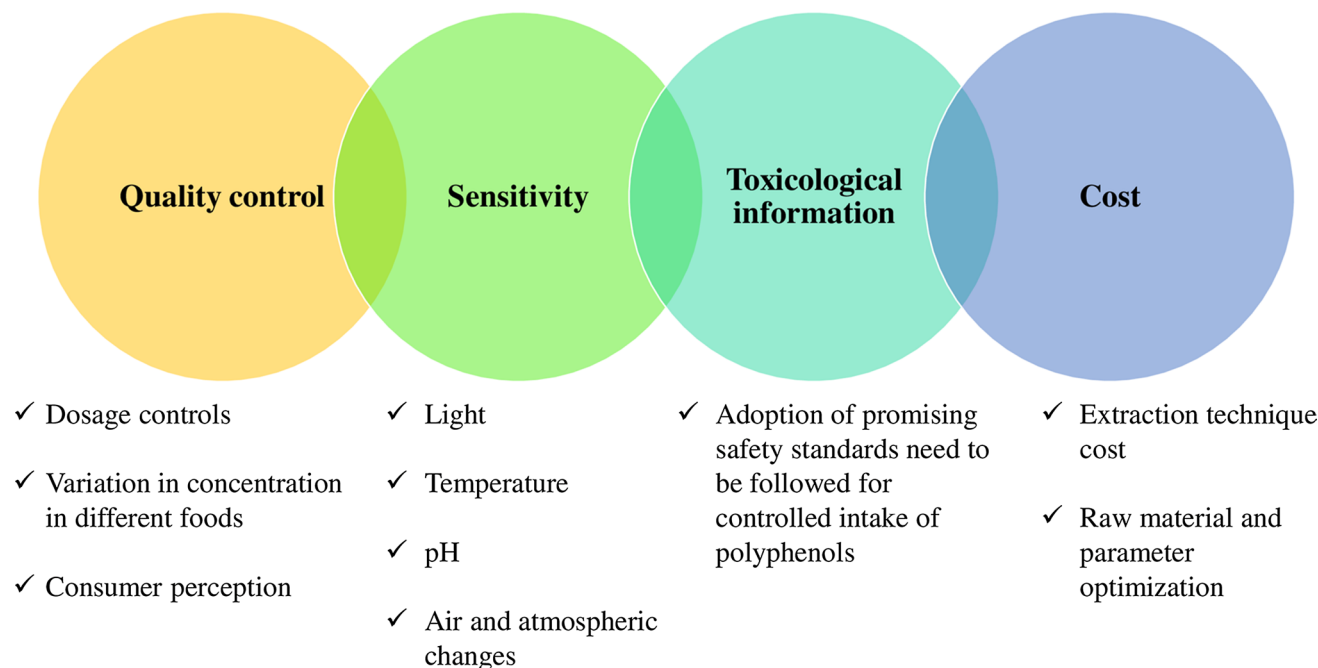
Quality control

Sensitivity

Toxicological information

Cost

✓ Dosage controls

✓ Variation in concentration in different foods

✓ Consumer perception

✓ Light

✓ Temperature

✓ pH

✓ Air and atmospheric changes

✓ Adoption of promising safety standards need to be followed for controlled intake of polyphenols

✓ Extraction technique cost

✓ Raw material and parameter optimization